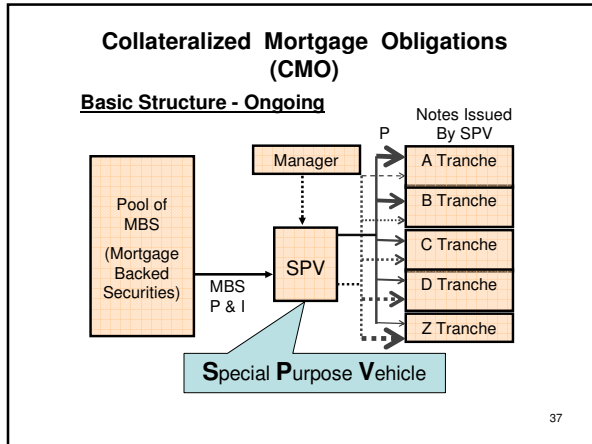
Collateralized Mortgage Obligations (CMO)

Basic Structure - Ongoing

Notes Issued By SPV

P

Manager

A Tranche

B Tranche

Pool of MBS (Mortgage Backed Securities)

SPV

C Tranche

D Tranche

MBS P & I

Z Tranche

Special Purpose Vehicle

37